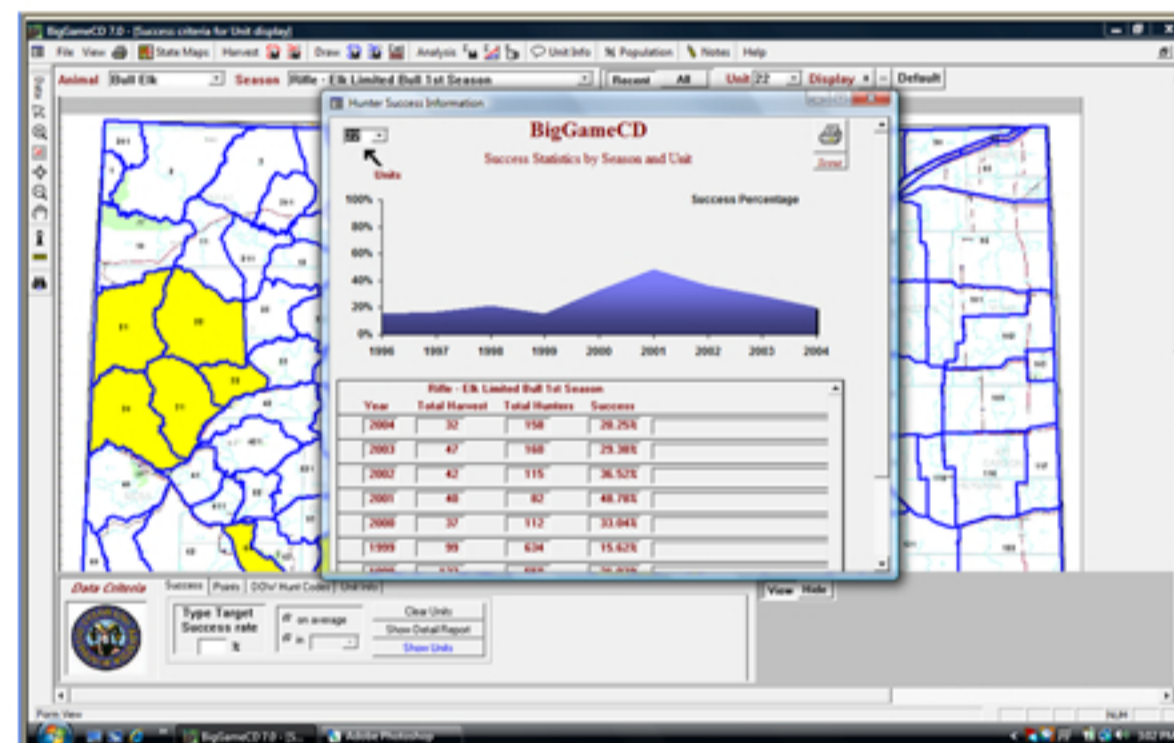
BigGameCD 7.0 - [Success criteria for Unit display]

File View State Maps Harvest Draw Analysis Unit Info Population Notes Help

Animal Bull Elk Season Rifle - Elk Limited Bull 1st Season Recent All Unit 22 Display Default

Hunter Success Information

BigGameCD

Success Statistics by Season and Unit

Units

Success Percentage

100%
80%
60%
40%
20%
0%

1996 1997 1998 1999 2000 2001 2002 2003 2004

Rifle - Elk Limited Bull 1st Season

| Year | Total Harvest | Total Hunters | Success |
|---|---|---|---|
| 2004 | 32 | 158 | 20.25% |
| 2003 | 47 | 160 | 29.38% |
| 2002 | 42 | 115 | 36.52% |
| 2001 | 40 | 82 | 48.78% |
| 2000 | 37 | 112 | 33.04% |
| 1999 | 99 | 634 | 15.62% |
| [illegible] | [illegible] | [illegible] | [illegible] |

Data Criteria

Success Points DOIs/ Hunt Codes Unit Info

Type Target Success rate

%

on average

in

Clear Units

Show Detail Report

Show Units

View Hide

Form View

BigGameCD 7.0 - [S...

Adobe Photoshop

NUM